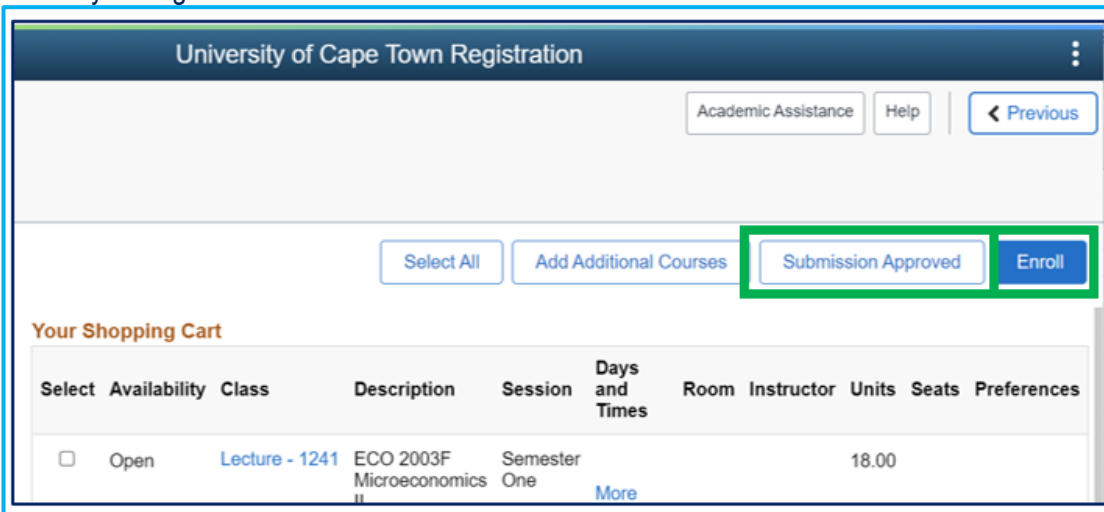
University of Cape Town Registration

Academic Assistance Help Previous

Select All Add Additional Courses Submission Approved Enroll

Your Shopping Cart

| Select | Availability | Class | Description | Session | Days and Times | Room | Instructor | Units | Seats | Preferences |
|---|---|---|---|---|---|---|---|---|---|---|
| ☐ | Open | Lecture - 1241 | ECO 2003F Microeconomics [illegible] | Semester One | More | | | 18.00 | | |